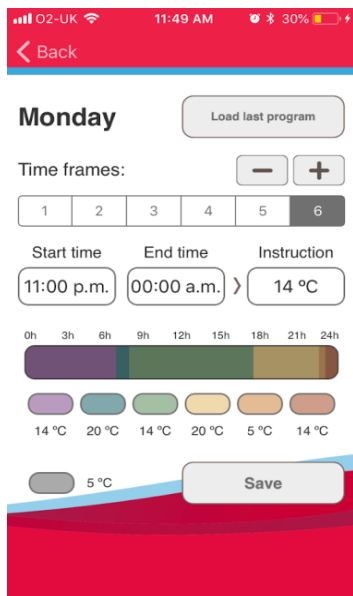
O2-UK 11:49 AM 30%

Back

Monday

Load last program

Time frames:

−

+

| 1 | 2 | 3 | 4 | 5 | 6 |
|---|---|---|---|---|---|

Start time

End time

Instruction

11:00 p.m.

00:00 a.m.

14 ºC

0h 3h 6h 9h 12h 15h 18h 21h 24h

14 ºC 20 ºC 14 ºC 20 ºC 5 ºC 14 ºC

5 ºC

Save